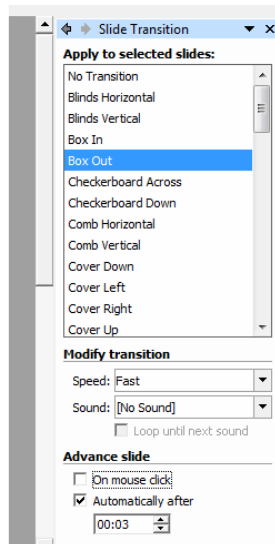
Slide Transition

Apply to selected slides:

No Transition
Blinds Horizontal
Blinds Vertical
Box In
Box Out
Checkerboard Across
Checkerboard Down
Comb Horizontal
Comb Vertical
Cover Down
Cover Left
Cover Right
Cover Up

Modify transition

Speed: Fast

Sound: [No Sound]

Loop until next sound

Advance slide

On mouse click

Automatically after

00:03